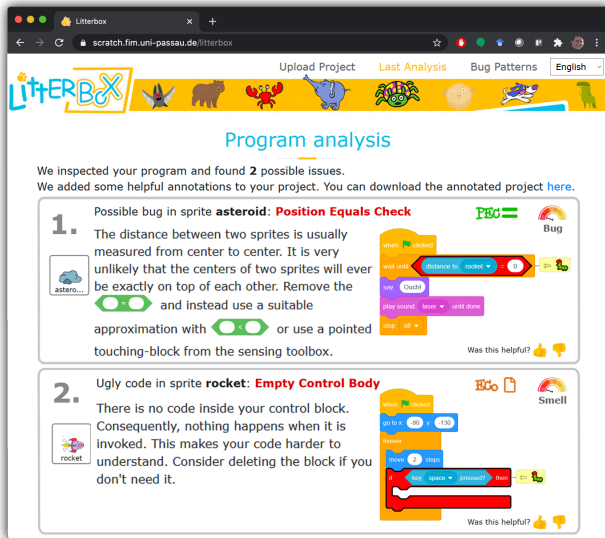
Litterbox
scratch.fim.uni-passau.de/litterbox

LitterBox

Upload Project Last Analysis Bug Patterns English

Program analysis

We inspected your program and found 2 possible issues.
We added some helpful annotations to your project. You can download the annotated project here.

1.

Possible bug in sprite asteroid: Position Equals Check

PEC

Bug

astero...

The distance between two sprites is usually measured from center to center. It is very unlikely that the centers of two sprites will ever be exactly on top of each other. Remove the [ = ] and instead use a suitable approximation with [ < ] or use a pointed touching-block from the sensing toolbox.

when clicked
wait until distance to rocket = 0
say Ouch!
play sound laser until done
stop all

Was this helpful?

2.

Ugly code in sprite rocket: Empty Control Body

ECo

Smell

rocket

There is no code inside your control block. Consequently, nothing happens when it is invoked. This makes your code harder to understand. Consider deleting the block if you don't need it.

when clicked
go to x: -90 y: -130
forever
move 2 steps
if key space pressed? then

Was this helpful?